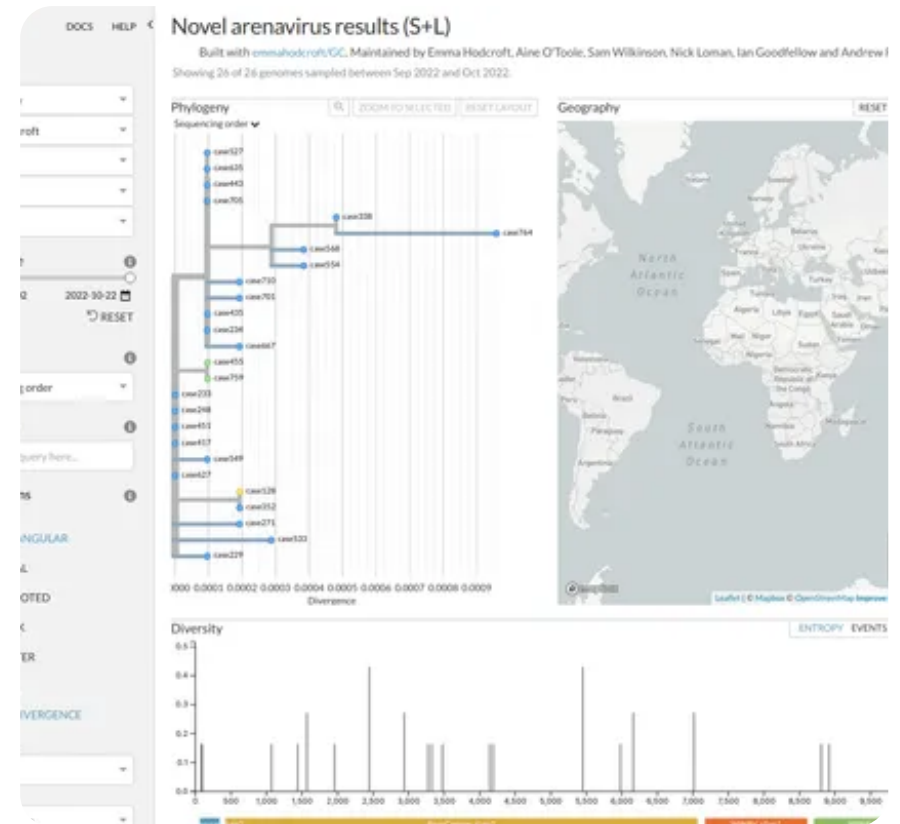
DOCS HELP

Novel arenavirus results (S+L)

Built with emmahodcroft/GC. Maintained by Emma Hodcroft, Aine O'Toole, Sam Wilkinson, Nick Loman, Ian Goodfellow and Andrew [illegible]

Showing 26 of 26 genomes sampled between Sep 2022 and Oct 2022.

roft

2022-10-22

RESET

g order

query here...

ns

ANGULAR

L

OTED

TER

VERGENCE

Phylogeny

ZOOM TO SELECTED RESET LAYOUT

Sequencing order

case527
case635
case443
case705
case338
case764
case548
case554
case710
case701
case435
case234
case667
case455
case759
case233
case298
case451
case417
case549
case627
case128
case352
case271
case533
case229

0000 0.0001 0.0002 0.0003 0.0004 0.0005 0.0006 0.0007 0.0008 0.0009

Divergence

Geography

RESET

North Atlantic Ocean

South Atlantic Ocean

Leaflet | © Mapbox © OpenStreetMap Improve

Diversity

ENTROPY EVENTS

0.5
0.4
0.3
0.2
0.1
0.0

0 500 1,000 1,500 2,000 2,500 3,000 3,500 4,000 4,500 5,000 5,500 6,000 6,500 7,000 7,500 8,000 8,500 9,000